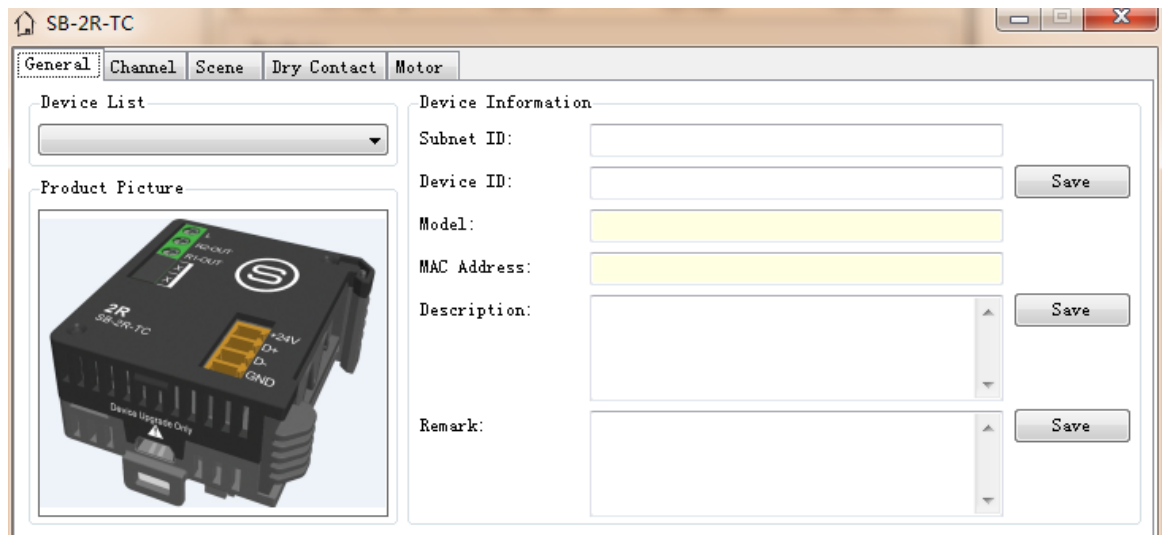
SB-2R-TC

General | Channel | Scene | Dry Contact | Motor

Device List

Product Picture

L
R2-OUT
R1-OUT

2R
SB-2R-TC

+24V
D+
D-
GND

Device Upgrade Only

Device Information

Subnet ID:

Device ID:

Save

Model:

MAC Address:

Description:

Save

Remark:

Save